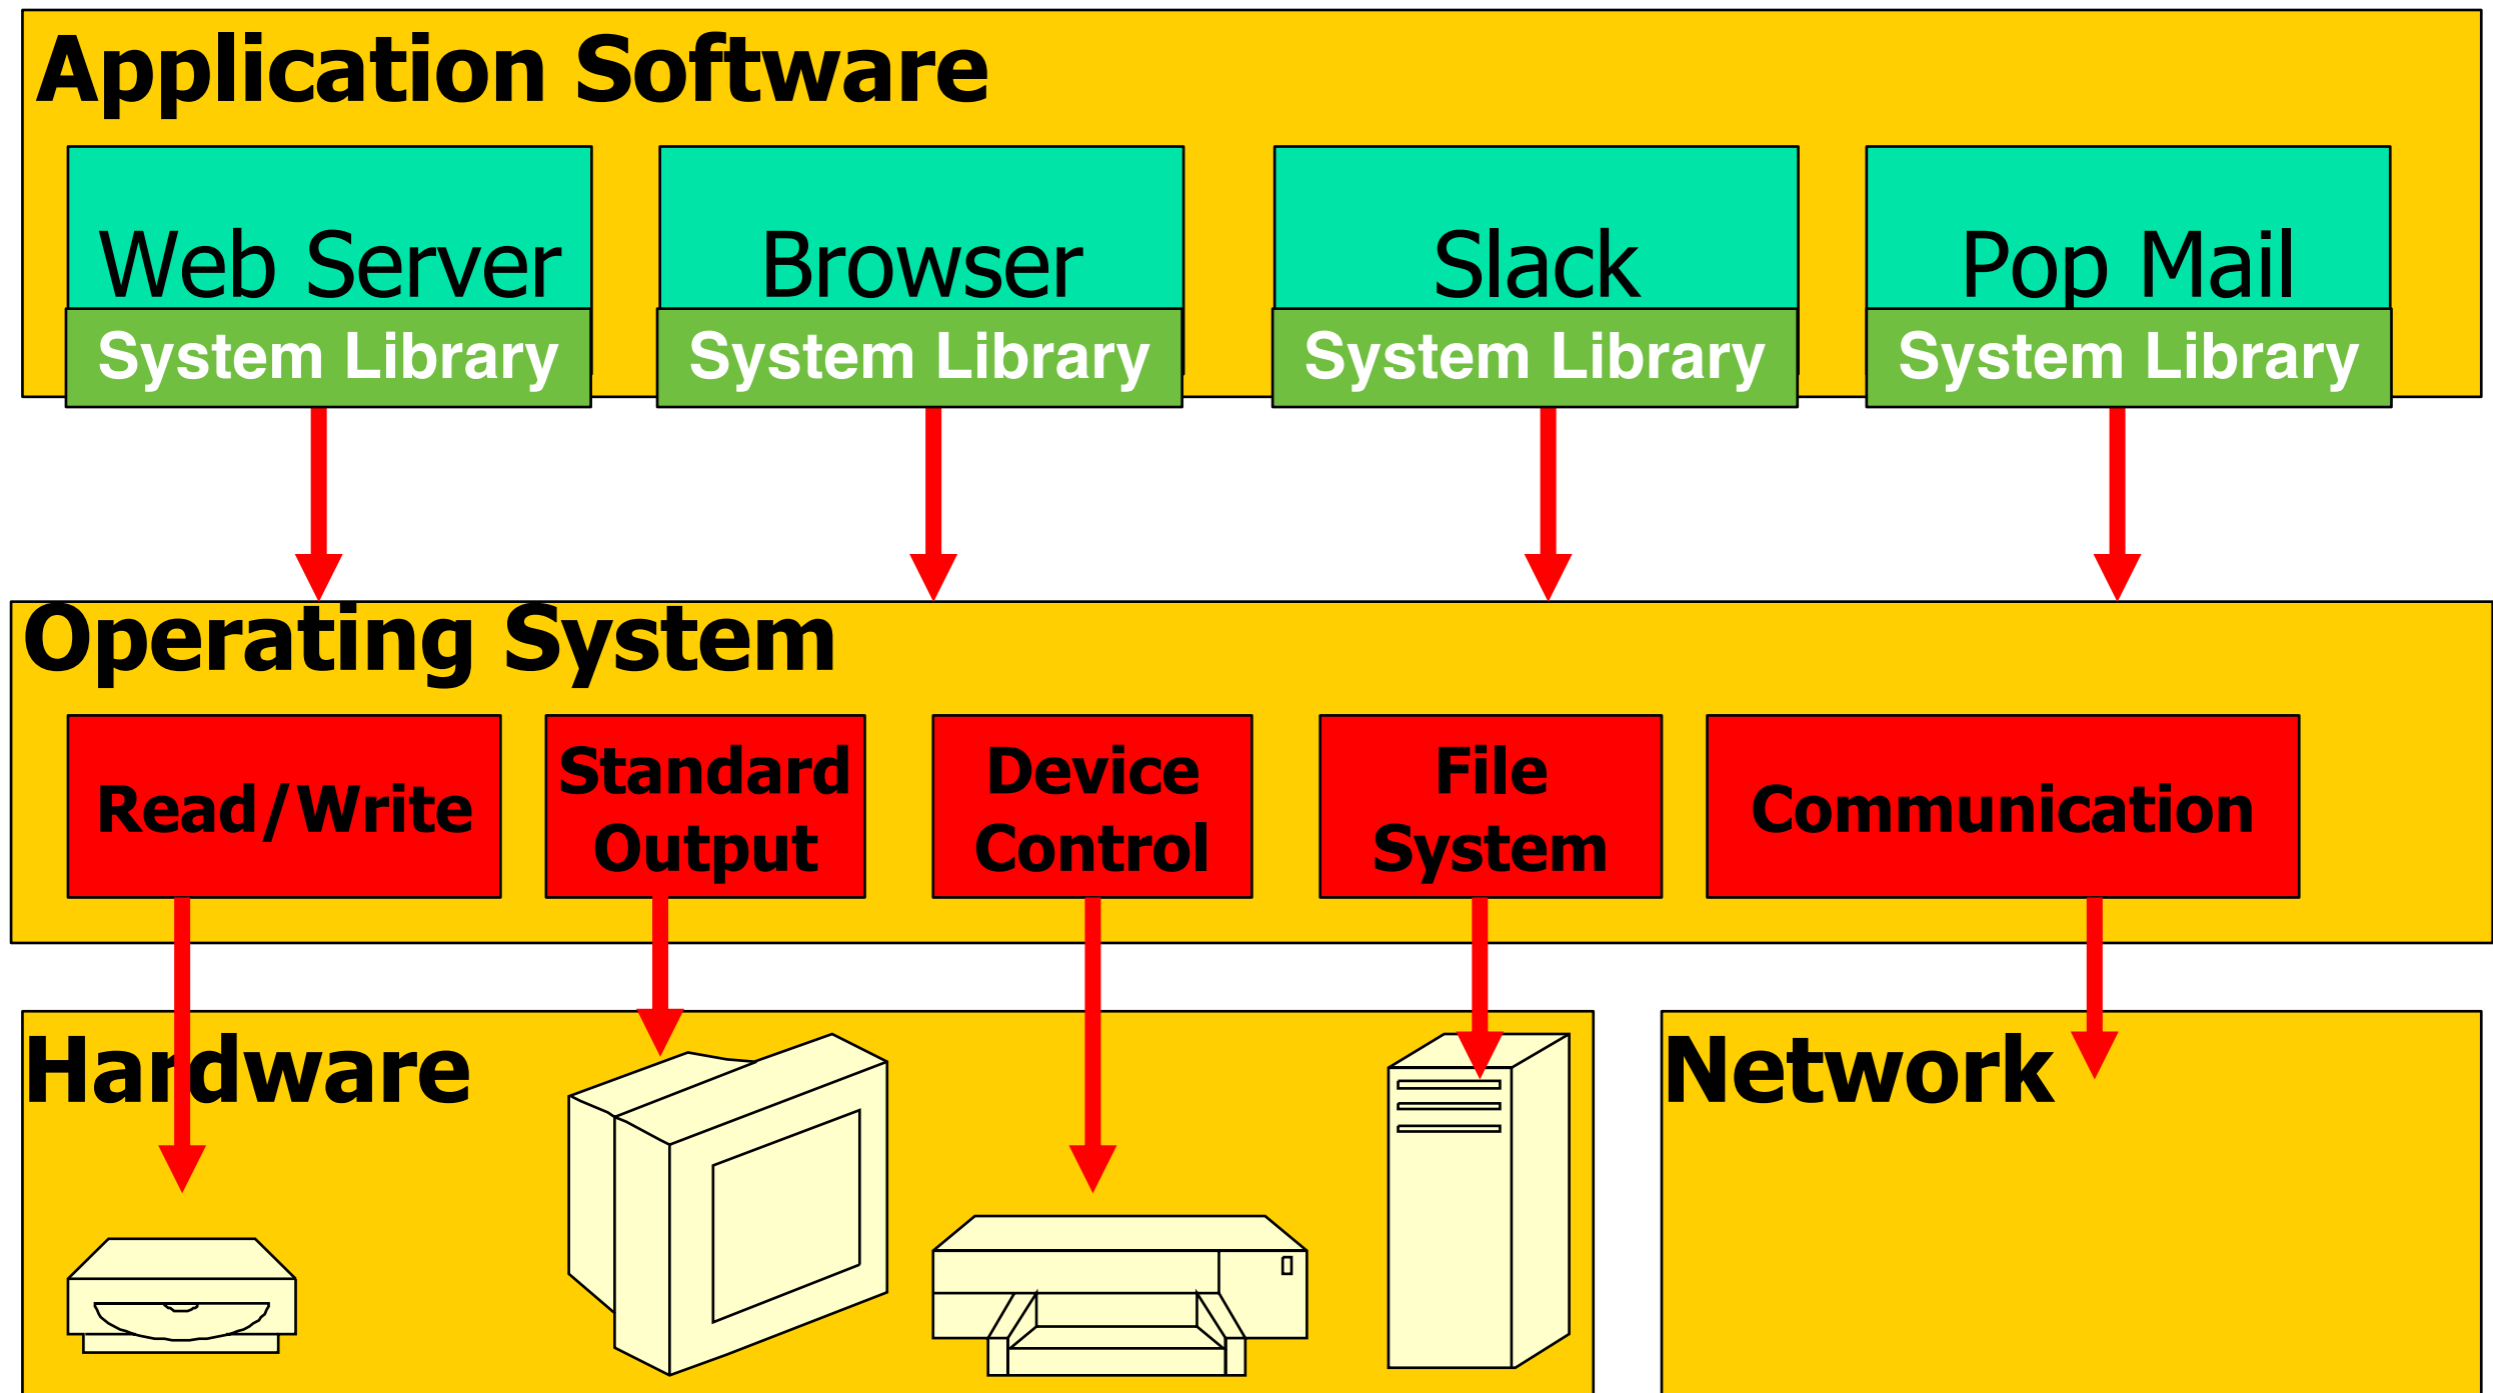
Application Software

Web Server
System Library

Browser
System Library

Slack
System Library

Pop Mail
System Library

Operating System

Read/Write

Standard Output

Device Control

File System

Communication

Hardware

Network